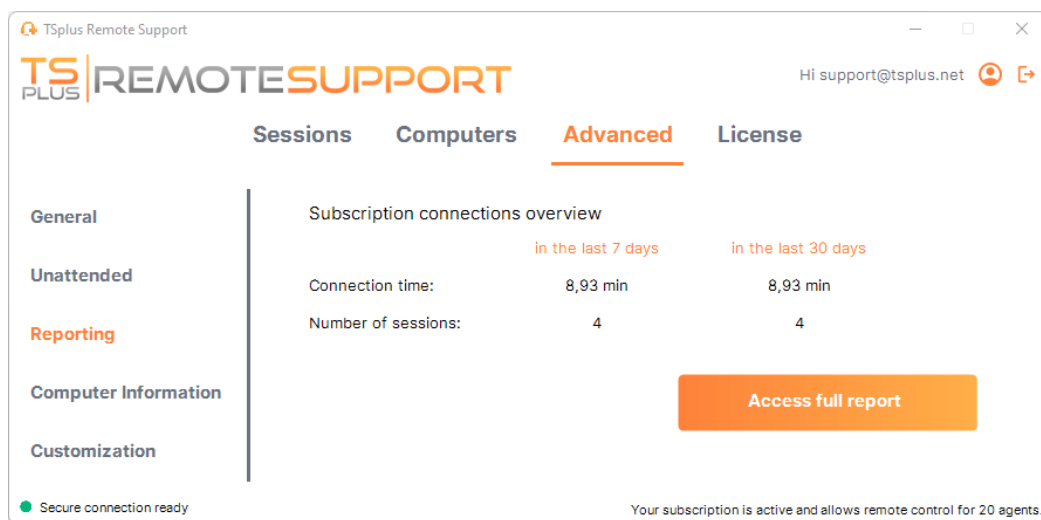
TSplus Remote Support

TS PLUS REMOTESUPPORT

Hi support@tsplus.net

Sessions Computers Advanced License

General

Unattended

Reporting

Computer Information

Customization

Subscription connections overview

| | in the last 7 days | in the last 30 days |
|---|---|---|
| Connection time: | 8,93 min | 8,93 min |
| Number of sessions: | 4 | 4 |

Access full report

Secure connection ready

Your subscription is active and allows remote control for 20 agents.